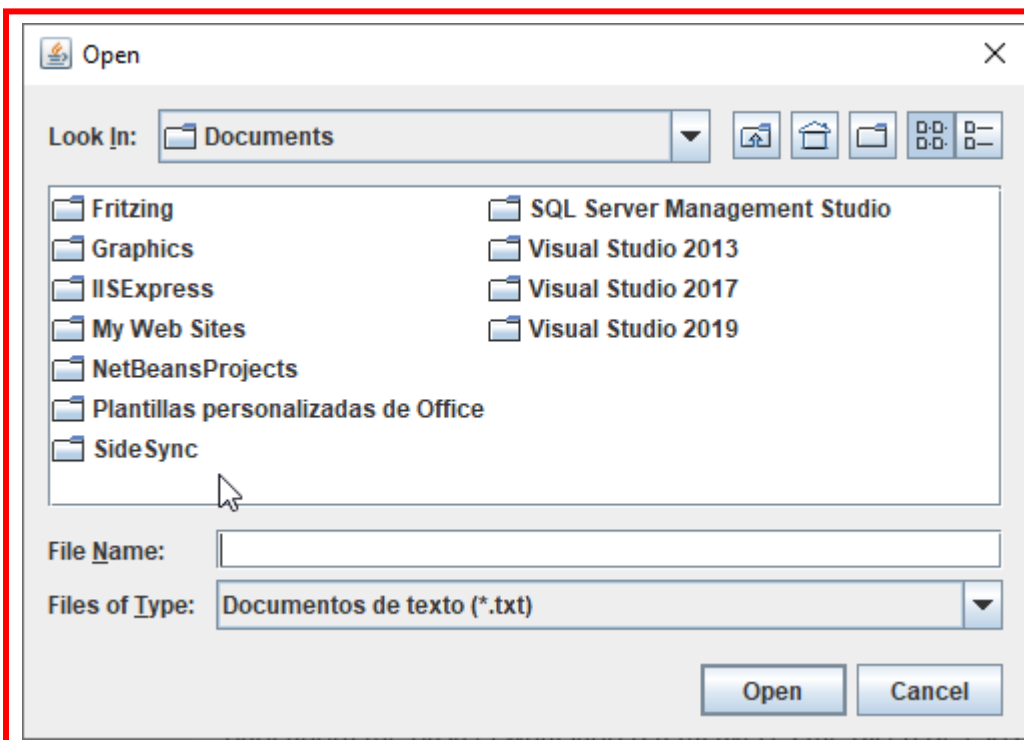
Open

×

Look In: Documents

Fritzing
Graphics
IISExpress
My Web Sites
NetBeansProjects
Plantillas personalizadas de Office
SideSync

SQL Server Management Studio
Visual Studio 2013
Visual Studio 2017
Visual Studio 2019

File Name:

Files of Type: Documentos de texto (*.txt)

Open Cancel